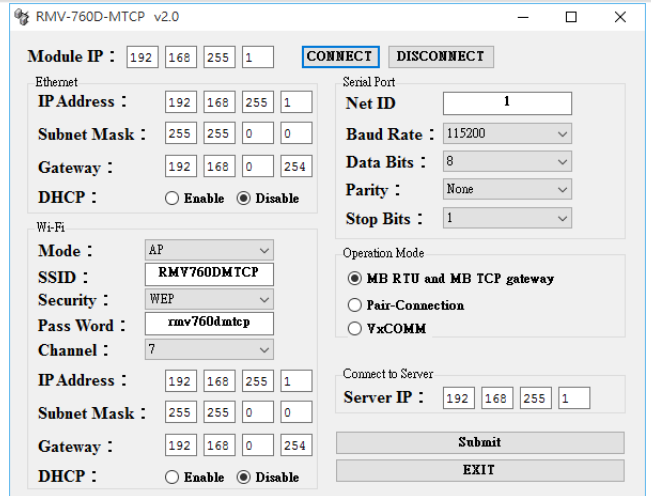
RMV-760D-MTCP v2.0

Module IP : 192 168 255 1 CONNECT DISCONNECT

Ethernet
IP Address : 192 168 255 1
Subnet Mask : 255 255 0 0
Gateway : 192 168 0 254
DHCP : Enable Disable

Wi-Fi
Mode : AP
SSID : RMV760DMTCP
Security : WEP
Pass Word : rmv760dmtcp
Channel : 7
IP Address : 192 168 255 1
Subnet Mask : 255 255 0 0
Gateway : 192 168 0 254
DHCP : Enable Disable

Serial Port
Net ID 1
Baud Rate : 115200
Data Bits : 8
Parity : None
Stop Bits : 1

Operation Mode
MB RTU and MB TCP gateway
Pair-Connection
VxCOMM

Connect to Server
Server IP : 192 168 255 1

Submit
EXIT